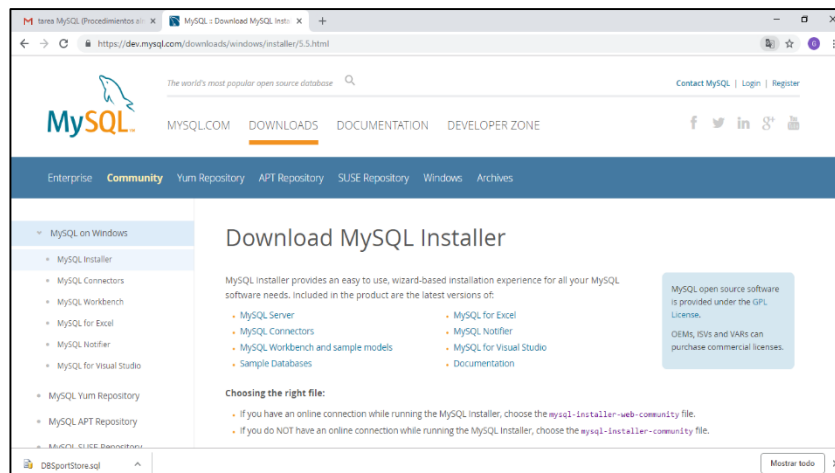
M tarea MySQL (Procedimientos al: ×
MySQL :: Download MySQL Insta ×
+

https://dev.mysql.com/downloads/windows/installer/5.5.html

The world's most popular open source database

Contact MySQL | Login | Register

MySQL

MYSQL.COM DOWNLOADS DOCUMENTATION DEVELOPER ZONE

Enterprise Community Yum Repository APT Repository SUSE Repository Windows Archives

MySQL on Windows
MySQL Installer
MySQL Connectors
MySQL Workbench
MySQL for Excel
MySQL Notifier
MySQL for Visual Studio
MySQL Yum Repository
MySQL APT Repository
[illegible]

Download MySQL Installer

MySQL Installer provides an easy to use, wizard-based installation experience for all your MySQL software needs. Included in the product are the latest versions of:

MySQL Server
MySQL Connectors
MySQL Workbench and sample models
Sample Databases
MySQL for Excel
MySQL Notifier
MySQL for Visual Studio
Documentation

MySQL open source software is provided under the GPL License.

OEMs, ISVs and VARs can purchase commercial licenses.

Choosing the right file:

If you have an online connection while running the MySQL Installer, choose the mysql-installer-web-community file.

If you do NOT have an online connection while running the MySQL Installer, choose the mysql-installer-community file.

DBSportStore.sql

Mostrar todo